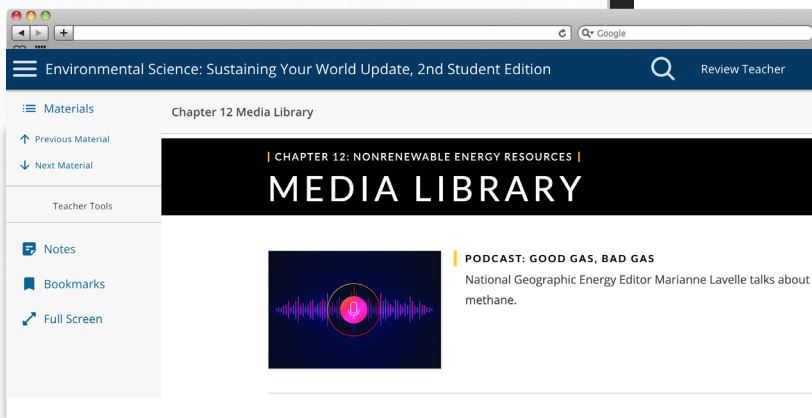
Google

Environmental Science: Sustaining Your World Update, 2nd Student Edition

Review Teacher

Materials

Chapter 12 Media Library

Previous Material

Next Material

Teacher Tools

Notes

Bookmarks

Full Screen

| CHAPTER 12: NONRENEWABLE ENERGY RESOURCES |

MEDIA LIBRARY

PODCAST: GOOD GAS, BAD GAS

National Geographic Energy Editor Marianne Lavelle talks about methane.